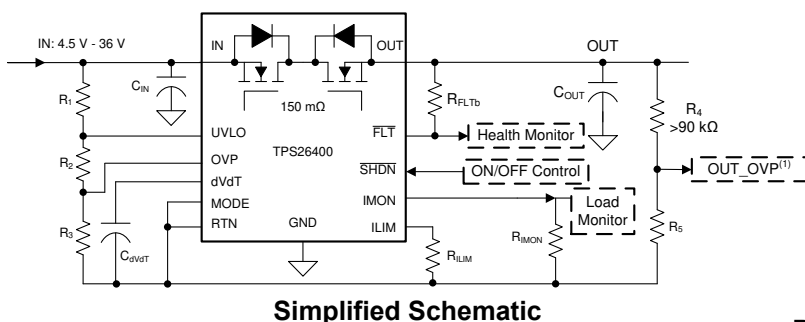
IN: 4.5 V - 36 V

IN

OUT

OUT

$C_{IN}$

$R_1$

$R_2$

$R_3$

$C_{dVdT}$

150 mΩ

UVLO

OVP

dVdT

MODE

RTN

GND

TPS26400

$\overline{FLT}$

$\overline{SHDN}$

IMON

ILIM

$R_{FLTb}$

$R_{ILIM}$

$R_{IMON}$

$C_{OUT}$

Health Monitor

ON/OFF Control

Load Monitor

$R_4$ >90 kΩ

$R_5$

OUT_OVP$^{(1)}$

Simplified Schematic